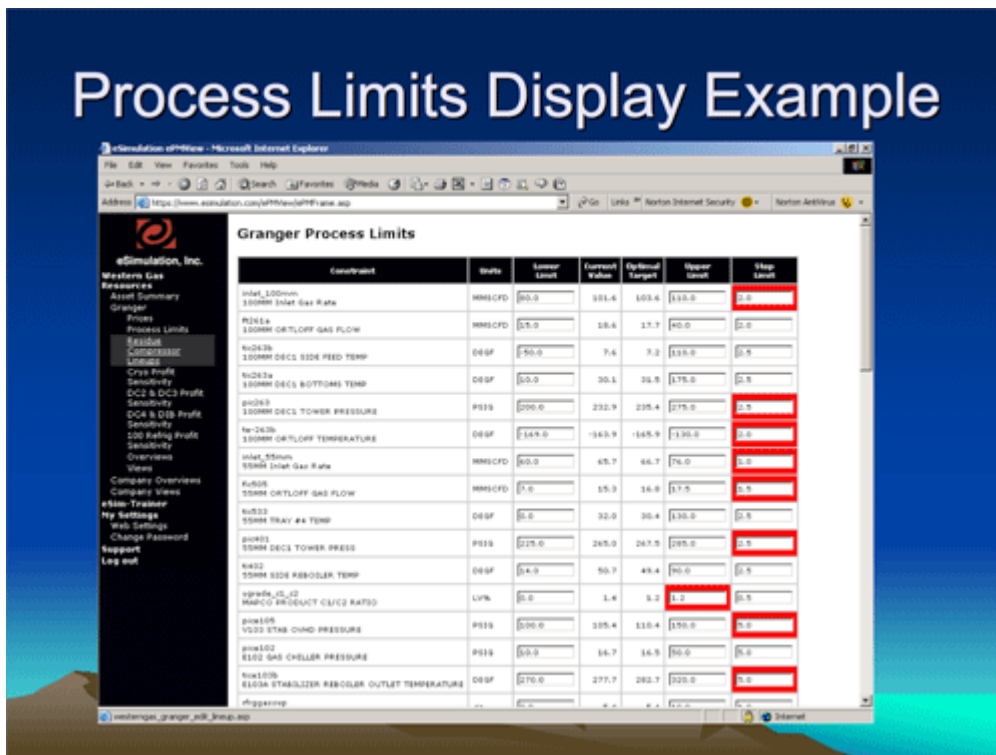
Process Limits Display Example

eSimulation ePMView - Microsoft Internet Explorer

File Edit View Favorites Tools Help

Back Search Favorites Media

Address https://www.esimulation.com/ePMView/ePMFrame.asp Go Links Norton Internet Security Norton AntiVirus

eSimulation, Inc.

Western Gas Resources
Asset Summary
Granger
Prices
Process Limits
Residue Compressor Lineups
Cryo Profit Sensitivity
DC2 & DC3 Profit Sensitivity
DC4 & DIB Profit Sensitivity
100 Refrig Profit Sensitivity
Overviews
Views
Company Overviews
Company Views
eSim-Trainer
My Settings
Web Settings
Change Password
Support
Log out

Granger Process Limits

| Constraint | Units | Lower Limit | Current Value | Optimal Target | Upper Limit | Step Limit |
|---|---|---|---|---|---|---|
| inlet_100mm 100MM Inlet Gas Rate | MMSCFD | 80.0 | 101.6 | 103.6 | 110.0 | 2.0 |
| fi261a 100MM ORTLOFF GAS FLOW | MMSCFD | 15.0 | 18.6 | 17.7 | 40.0 | 2.0 |
| tic263b 100MM DEC1 SIDE FEED TEMP | DEGF | -50.0 | 7.6 | 7.2 | 110.0 | 0.5 |
| tic263a 100MM DEC1 BOTTOMS TEMP | DEGF | 10.0 | 30.1 | 31.5 | 175.0 | 0.5 |
| pic263 100MM DEC1 TOWER PRESSURE | PSIG | 200.0 | 232.9 | 235.4 | 275.0 | 2.5 |
| te-263b 100MM ORTLOFF TEMPERATURE | DEGF | -169.0 | -163.9 | -165.9 | -130.0 | 2.0 |
| inlet_55mm 55MM Inlet Gas Rate | MMSCFD | 60.0 | 65.7 | 66.7 | 76.0 | 1.0 |
| fic505 55MM ORTLOFF GAS FLOW | MMSCFD | 7.0 | 15.3 | 16.8 | 17.5 | 0.5 |
| tic533 55MM TRAY #4 TEMP | DEGF | 0.0 | 32.0 | 30.4 | 130.0 | 0.5 |
| pic401 55MM DEC1 TOWER PRESS | PSIG | 225.0 | 265.0 | 267.5 | 285.0 | 2.5 |
| tic402 55MM SIDE REBOILER TEMP | DEGF | 4.0 | 50.7 | 49.4 | 90.0 | 0.5 |
| vgrade_c1_c2 MAPCO PRODUCT C1/C2 RATIO | LV% | 0.0 | 1.4 | 1.2 | 1.2 | 0.5 |
| pica105 V103 STAB OVHD PRESSURE | PSIG | 100.0 | 105.4 | 110.4 | 150.0 | 5.0 |
| pica102 E102 GAS CHILLER PRESSURE | PSIG | 10.0 | 16.7 | 16.5 | 50.0 | 5.0 |
| tica103b E103A STABILIZER REBOILER OUTLET TEMPERATURE | DEGF | 270.0 | 277.7 | 282.7 | 320.0 | 5.0 |
| rfriggasvap | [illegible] | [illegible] | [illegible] | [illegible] | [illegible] | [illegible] |

westerngas_granger_edit_lineup.asp Internet